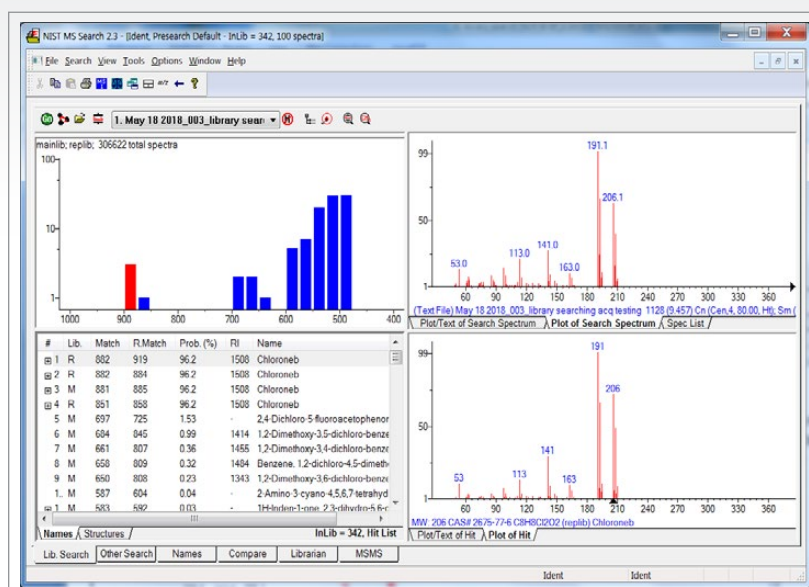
NIST MS Search 2.3 - [Ident, Presearch Default - InLib = 342, 100 spectra]

File Search View Tools Options Window Help

1. May 18 2018_003_library sear

mainlib; replib; 306622 total spectra

100
10
1
1000 900 800 700 600 500 400

| # | Lib. | Match | R.Match | Prob. (%) | RI | Name |
|---|---|---|---|---|---|---|
| 1 | R | 882 | 919 | 96.2 | 1508 | Chloroneb |
| 2 | R | 882 | 884 | 96.2 | 1508 | Chloroneb |
| 3 | M | 881 | 885 | 96.2 | 1508 | Chloroneb |
| 4 | R | 851 | 858 | 96.2 | 1508 | Chloroneb |
| 5 | M | 697 | 725 | 1.53 | - | 2,4-Dichloro-5-fluoroacetophenor |
| 6 | M | 684 | 845 | 0.99 | 1414 | 1,2-Dimethoxy-3,5-dichloro-benze |
| 7 | M | 661 | 807 | 0.36 | 1455 | 1,2-Dimethoxy-3,4-dichloro-benze |
| 8 | M | 658 | 809 | 0.32 | 1484 | Benzene, 1,2-dichloro-4,5-dimeth |
| 9 | M | 650 | 808 | 0.23 | 1343 | 1,2-Dimethoxy-3,6-dichloro-benze |
| 1.. | M | 587 | 604 | 0.04 | - | 2-Amino-3-cyano-4,5,6,7-tetrahyd |
| 1.. | M | 583 | 592 | 0.03 | - | 1H-Inden-1-one, 2,3-dihydro-5,6-c |

Names Structures InLib = 342, Hit List

Lib. Search Other Search Names Compare Librarian MSMS

99
50
1
53.0 113.0 141.0 163.0 191.1 206.1
60 90 120 150 180 210 240 270 300 330 360
(Text File) May 18 2018_003_library searching acq testing 1128 (9.457) Cn (Cen,4, 80.00, Ht); Sm (
Plot/Text of Search Spectrum Plot of Search Spectrum Spec List

99
50
1
53 113 141 163 191 206
60 90 120 150 180 210 240 270 300 330 360
MW: 206 CAS#: 2675-77-6 C8H8Cl2O2 (replib) Chloroneb
Plot/Text of Hit Plot of Hit

Ident Ident